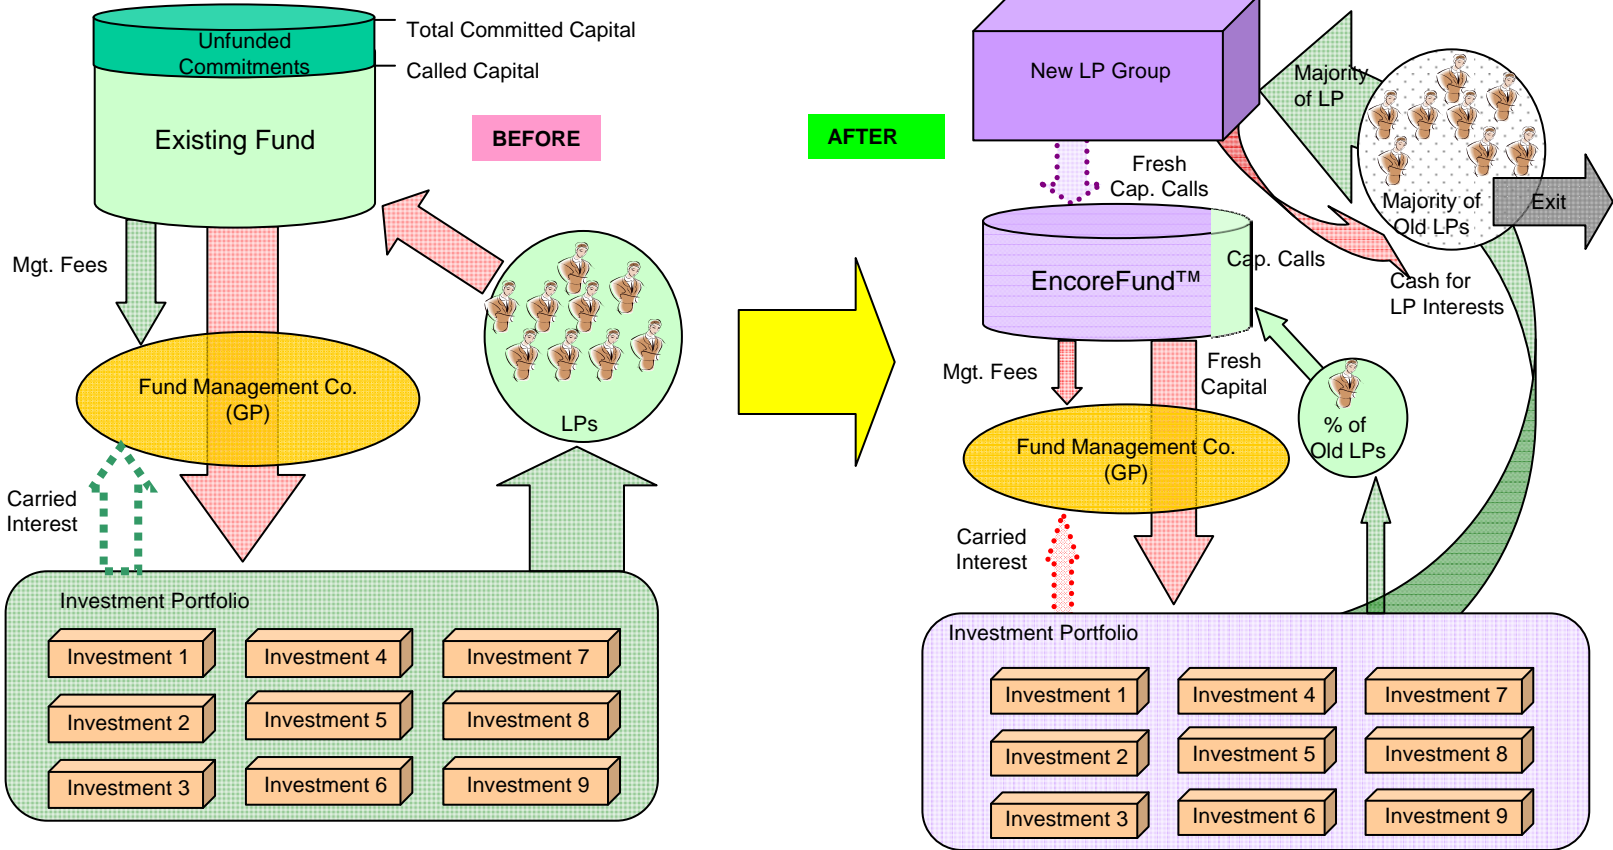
Unfunded Commitments

Total Committed Capital

Called Capital

Existing Fund

BEFORE

Mgt. Fees

Fund Management Co. (GP)

LPs

Carried Interest

Investment Portfolio

Investment 1

Investment 4

Investment 7

Investment 2

Investment 5

Investment 8

Investment 3

Investment 6

Investment 9

AFTER

New LP Group

Majority of LP

Majority of Old LPs

Exit

Fresh Cap. Calls

EncoreFund™

Cap. Calls

Cash for LP Interests

Mgt. Fees

Fresh Capital

% of Old LPs

Fund Management Co. (GP)

Carried Interest

Investment Portfolio

Investment 1

Investment 4

Investment 7

Investment 2

Investment 5

Investment 8

Investment 3

Investment 6

Investment 9